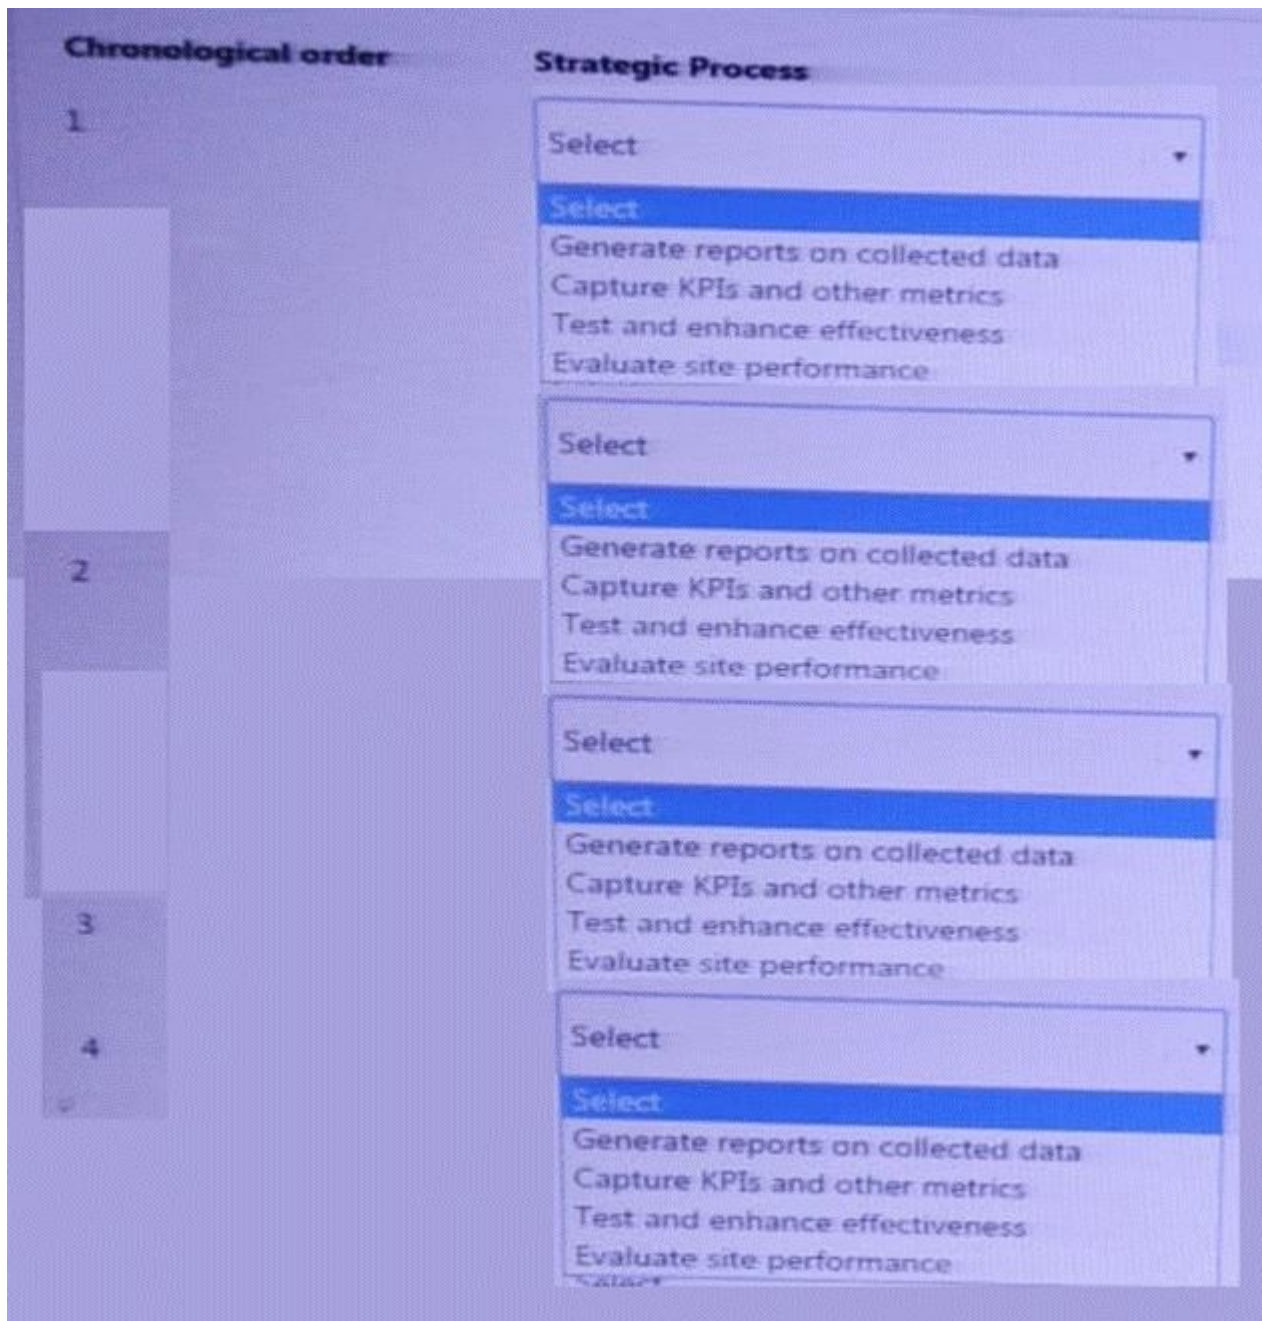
Chronological order

Strategic Process

1

Select

Select
Generate reports on collected data
Capture KPIs and other metrics
Test and enhance effectiveness
Evaluate site performance

Select

Select
Generate reports on collected data
Capture KPIs and other metrics
Test and enhance effectiveness
Evaluate site performance

2

Select

Select
Generate reports on collected data
Capture KPIs and other metrics
Test and enhance effectiveness
Evaluate site performance

3

4

Select

Select
Generate reports on collected data
Capture KPIs and other metrics
Test and enhance effectiveness
Evaluate site performance
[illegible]